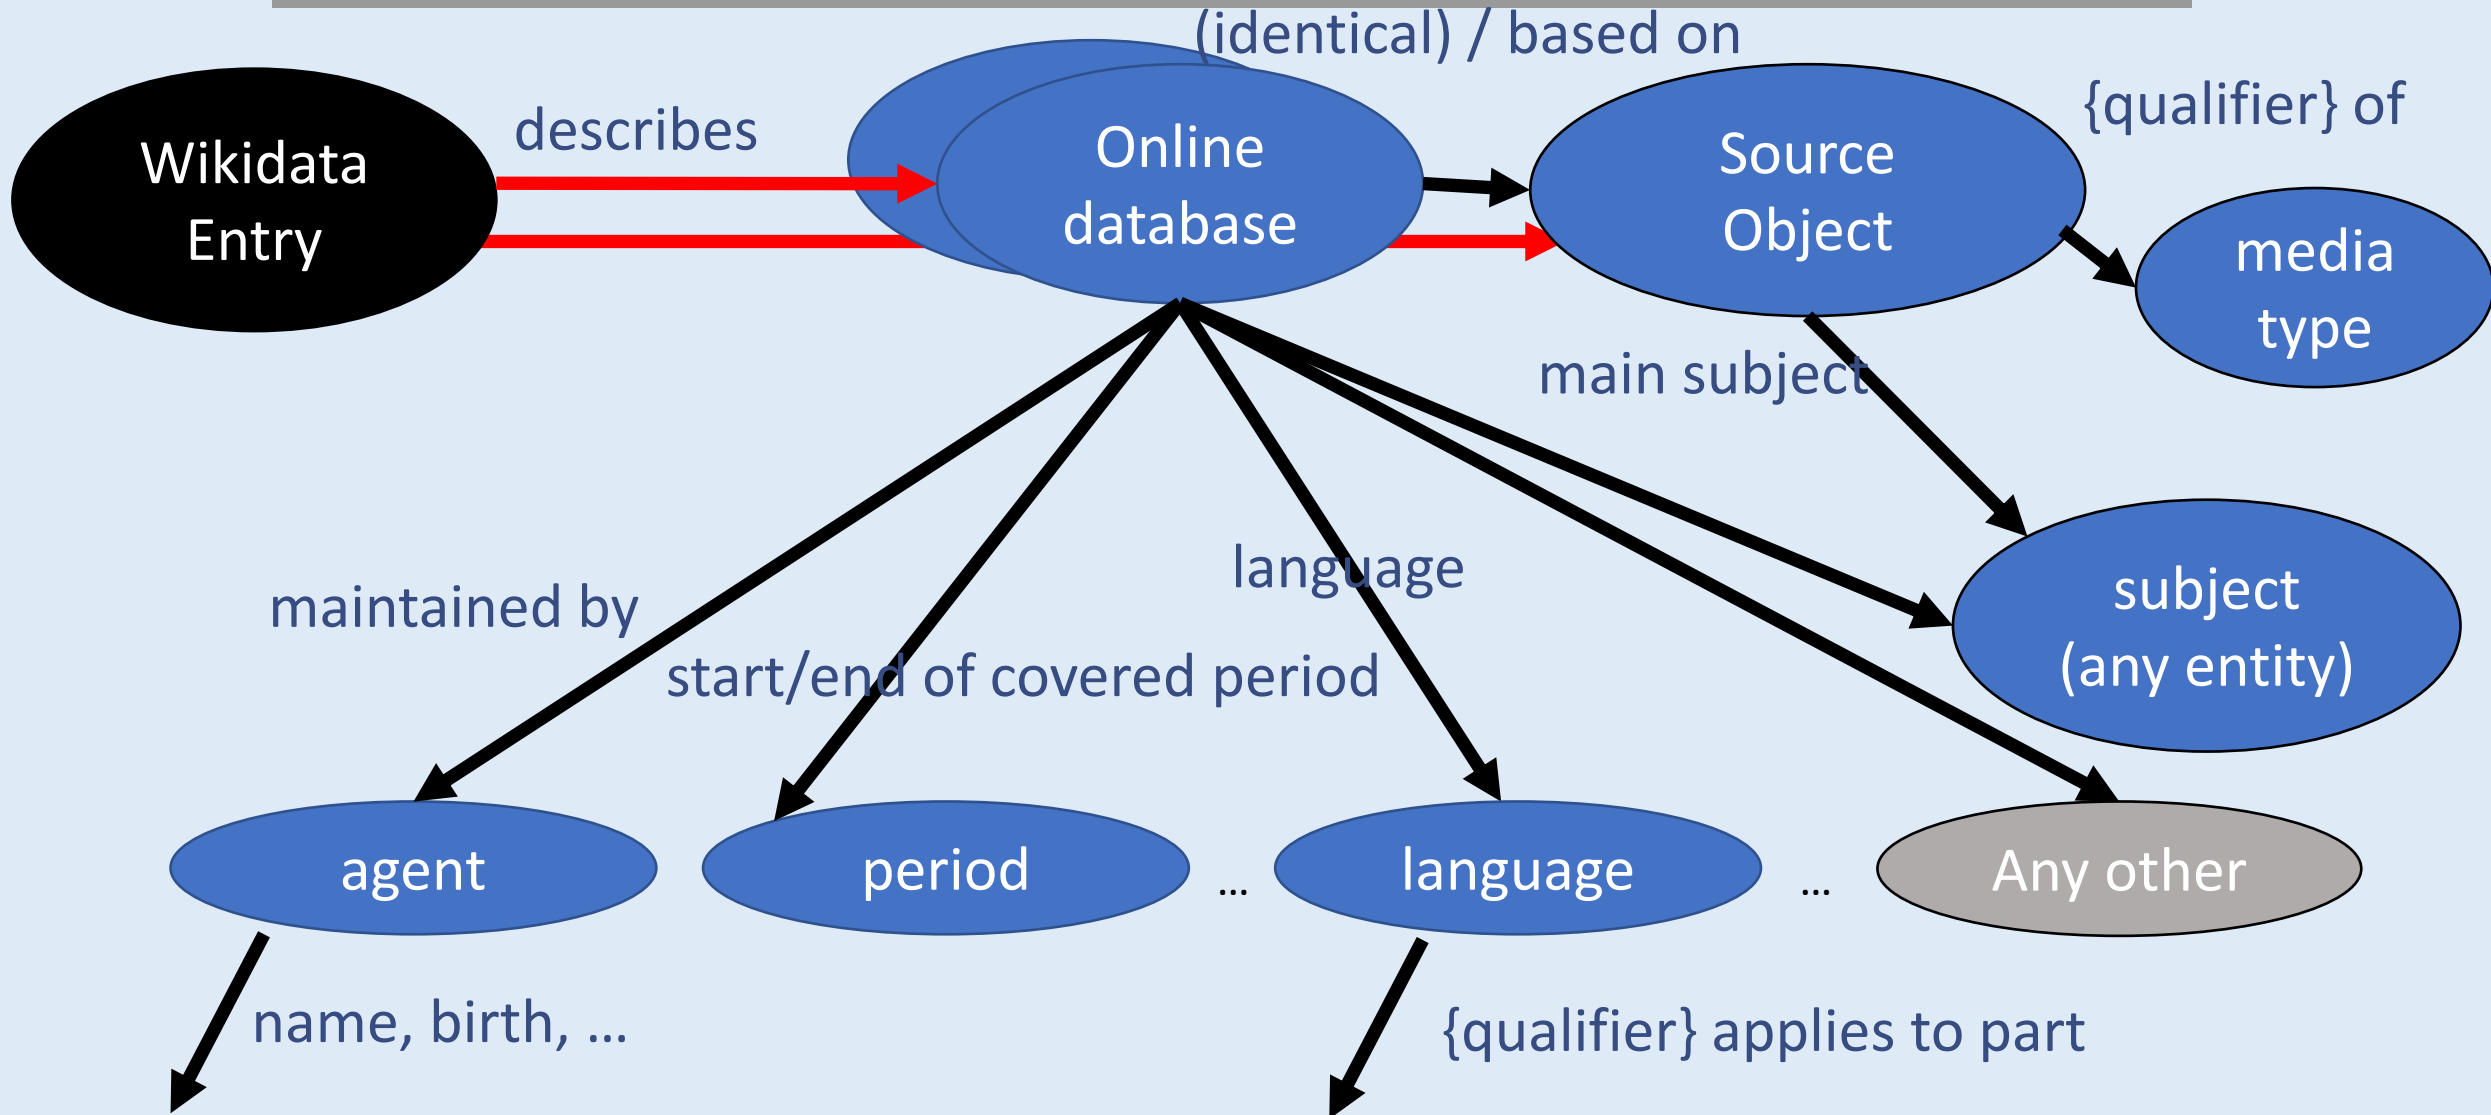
(identical) / based on

Wikidata Entry

describes

Online database

Source Object

{qualifier} of

media type

main subject

subject (any entity)

language

maintained by

start/end of covered period

agent

period

…

language

…

Any other

name, birth, …

{qualifier} applies to part